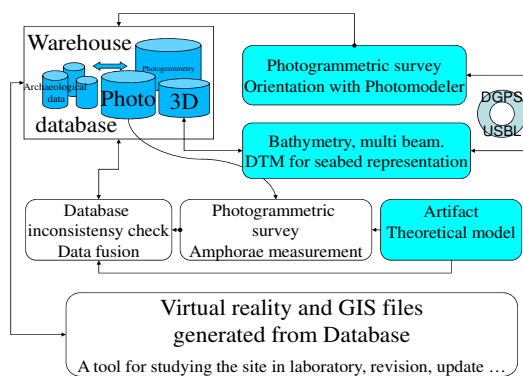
Warehouse

Archaeological data

Photogrammetry

Photo

3D

database

Photogrammetric survey
Orientation with Photomodeler

DGPS

USBL

Bathymetry, multi beam.
DTM for seabed representation

Database
inconsistensy check
Data fusion

Photogrammetric
survey
Amphorae measurement

Artifact
Theoretical model

Virtual reality and GIS files
generated from Database

A tool for studying the site in laboratory, revision, update …